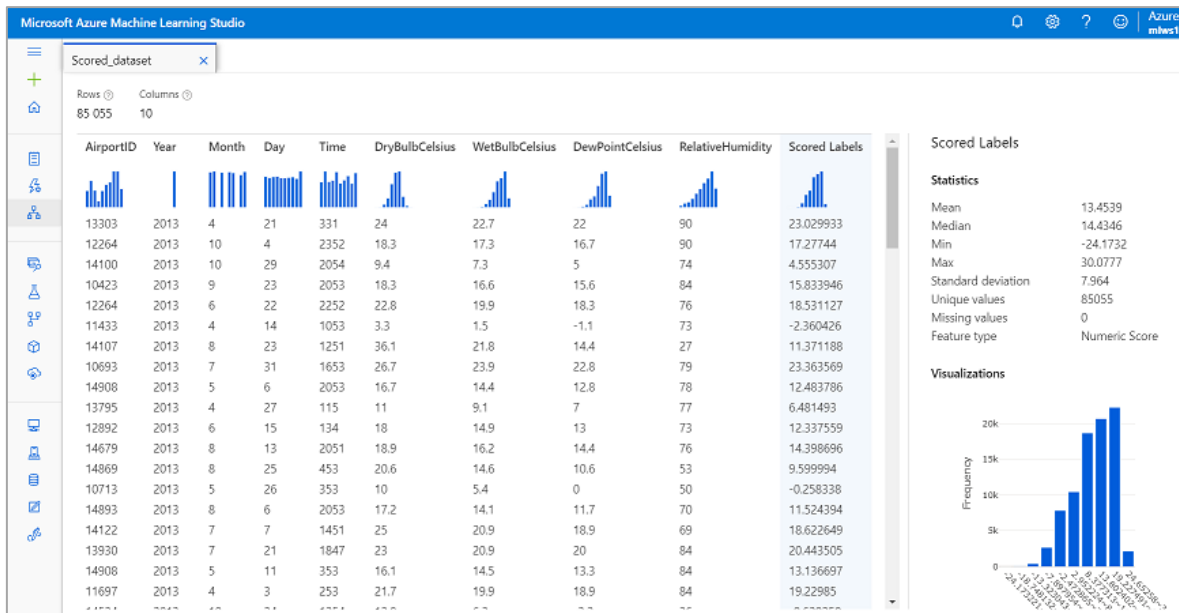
Microsoft Azure Machine Learning Studio

Azure
mlws1

Scored_dataset ×

Rows
85 055

Columns
10

| AirportID | Year | Month | Day | Time | DryBulbCelsius | WetBulbCelsius | DewPointCelsius | RelativeHumidity | Scored Labels |
|---|---|---|---|---|---|---|---|---|---|
| 13303 | 2013 | 4 | 21 | 331 | 24 | 22.7 | 22 | 90 | 23.029933 |
| 12264 | 2013 | 10 | 4 | 2352 | 18.3 | 17.3 | 16.7 | 90 | 17.27744 |
| 14100 | 2013 | 10 | 29 | 2054 | 9.4 | 7.3 | 5 | 74 | 4.555307 |
| 10423 | 2013 | 9 | 23 | 2053 | 18.3 | 16.6 | 15.6 | 84 | 15.833946 |
| 12264 | 2013 | 6 | 22 | 2252 | 22.8 | 19.9 | 18.3 | 76 | 18.531127 |
| 11433 | 2013 | 4 | 14 | 1053 | 3.3 | 1.5 | -1.1 | 73 | -2.360426 |
| 14107 | 2013 | 8 | 23 | 1251 | 36.1 | 21.8 | 14.4 | 27 | 11.371188 |
| 10693 | 2013 | 7 | 31 | 1653 | 26.7 | 23.9 | 22.8 | 79 | 23.363569 |
| 14908 | 2013 | 5 | 6 | 2053 | 16.7 | 14.4 | 12.8 | 78 | 12.483786 |
| 13795 | 2013 | 4 | 27 | 115 | 11 | 9.1 | 7 | 77 | 6.481493 |
| 12892 | 2013 | 6 | 15 | 134 | 18 | 14.9 | 13 | 73 | 12.337559 |
| 14679 | 2013 | 8 | 13 | 2051 | 18.9 | 16.2 | 14.4 | 76 | 14.398696 |
| 14869 | 2013 | 8 | 25 | 453 | 20.6 | 14.6 | 10.6 | 53 | 9.599994 |
| 10713 | 2013 | 5 | 26 | 353 | 10 | 5.4 | 0 | 50 | -0.258338 |
| 14893 | 2013 | 8 | 6 | 2053 | 17.2 | 14.1 | 11.7 | 70 | 11.524394 |
| 14122 | 2013 | 7 | 7 | 1451 | 25 | 20.9 | 18.9 | 69 | 18.622649 |
| 13930 | 2013 | 7 | 21 | 1847 | 23 | 20.9 | 20 | 84 | 20.443505 |
| 14908 | 2013 | 5 | 11 | 353 | 16.1 | 14.5 | 13.3 | 84 | 13.136697 |
| 11697 | 2013 | 4 | 3 | 253 | 21.7 | 19.9 | 18.9 | 84 | 19.22985 |

Scored Labels

Statistics

| | |
|---|---|
| Mean | 13.4539 |
| Median | 14.4346 |
| Min | -24.1732 |
| Max | 30.0777 |
| Standard deviation | 7.964 |
| Unique values | 85055 |
| Missing values | 0 |
| Feature type | Numeric Score |

Visualizations

20k
15k
10k
5k
0
Frequency
-24.17321
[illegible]